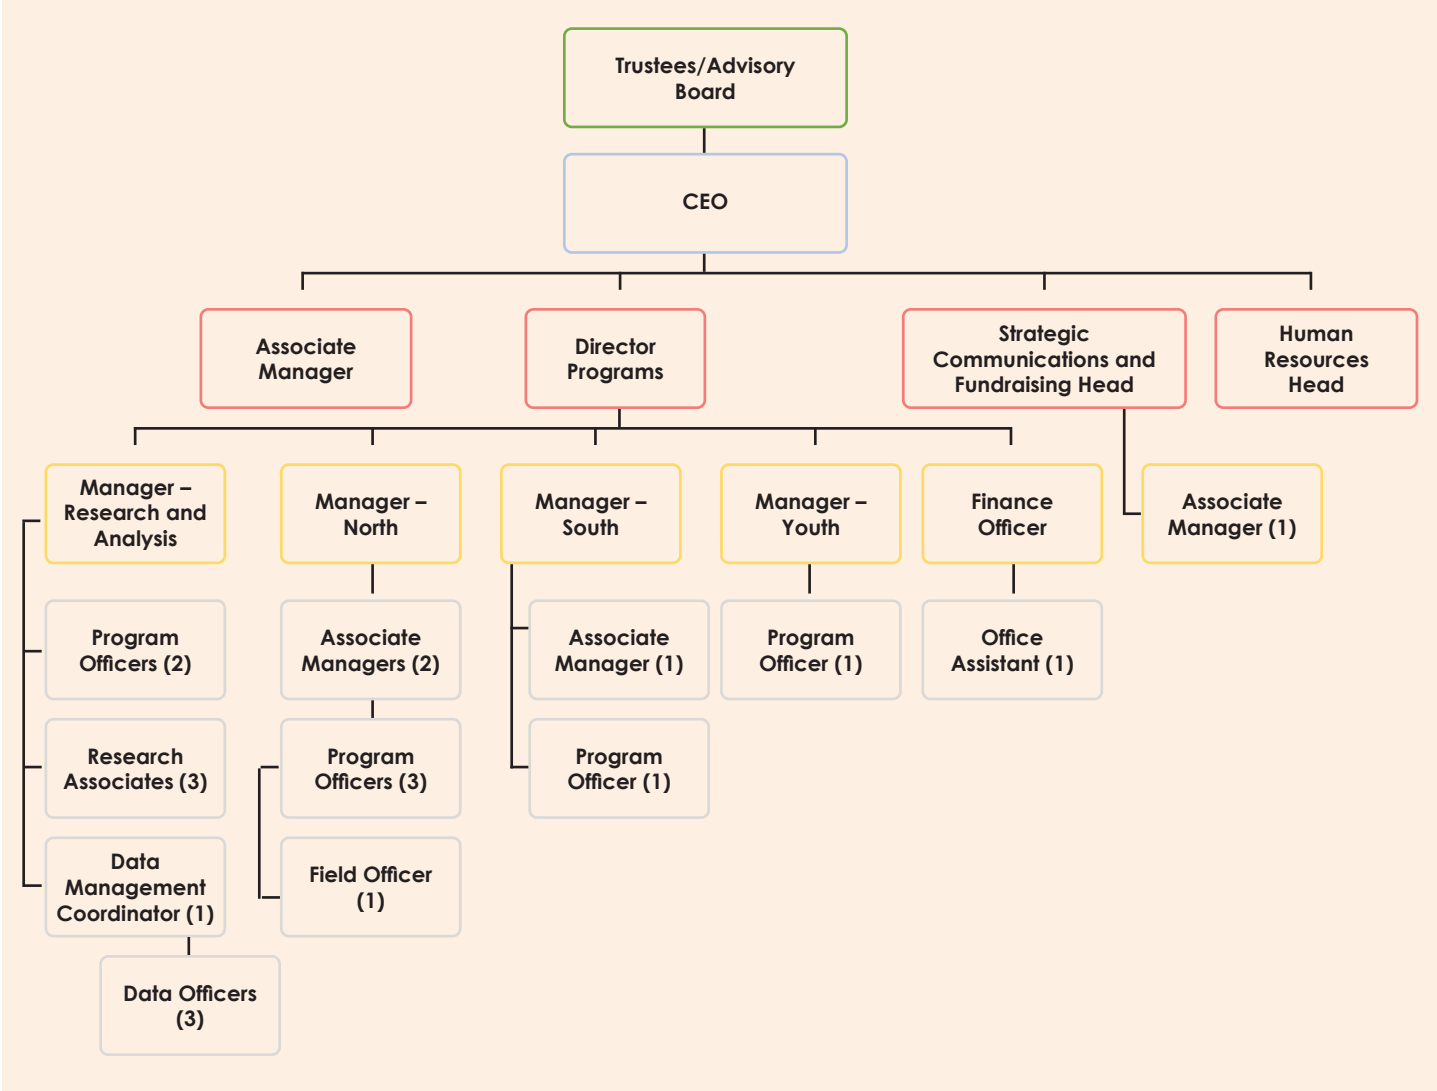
Trustees/Advisory Board

CEO

Associate Manager

Director Programs

Strategic Communications and Fundraising Head

Human Resources Head

Manager – Research and Analysis

Manager – North

Manager – South

Manager – Youth

Finance Officer

Associate Manager (1)

Program Officers (2)

Associate Managers (2)

Associate Manager (1)

Program Officer (1)

Office Assistant (1)

Research Associates (3)

Program Officers (3)

Program Officer (1)

Data Management Coordinator (1)

Field Officer (1)

Data Officers (3)